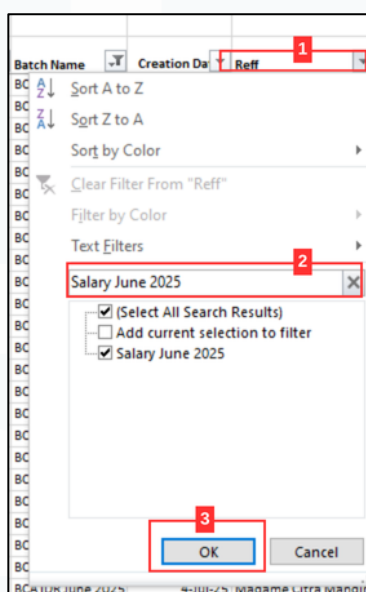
Batch Name | Creation Da | Reff

1

Sort A to Z
Sort Z to A
Sort by Color
Clear Filter From "Reff"
Filter by Color
Text Filters

2

Salary June 2025

(Select All Search Results)
Add current selection to filter
Salary June 2025

3

OK
Cancel

BC
BC
BC
BC
BC
BC
BC
BC
BC
BC
BC
BC
BC
BC
BC
BC
BC
BC
BC
BC
BC
BC
BC
BC

BC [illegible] June 2025 | 4-Jul-25 Madame Citra Mangi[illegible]